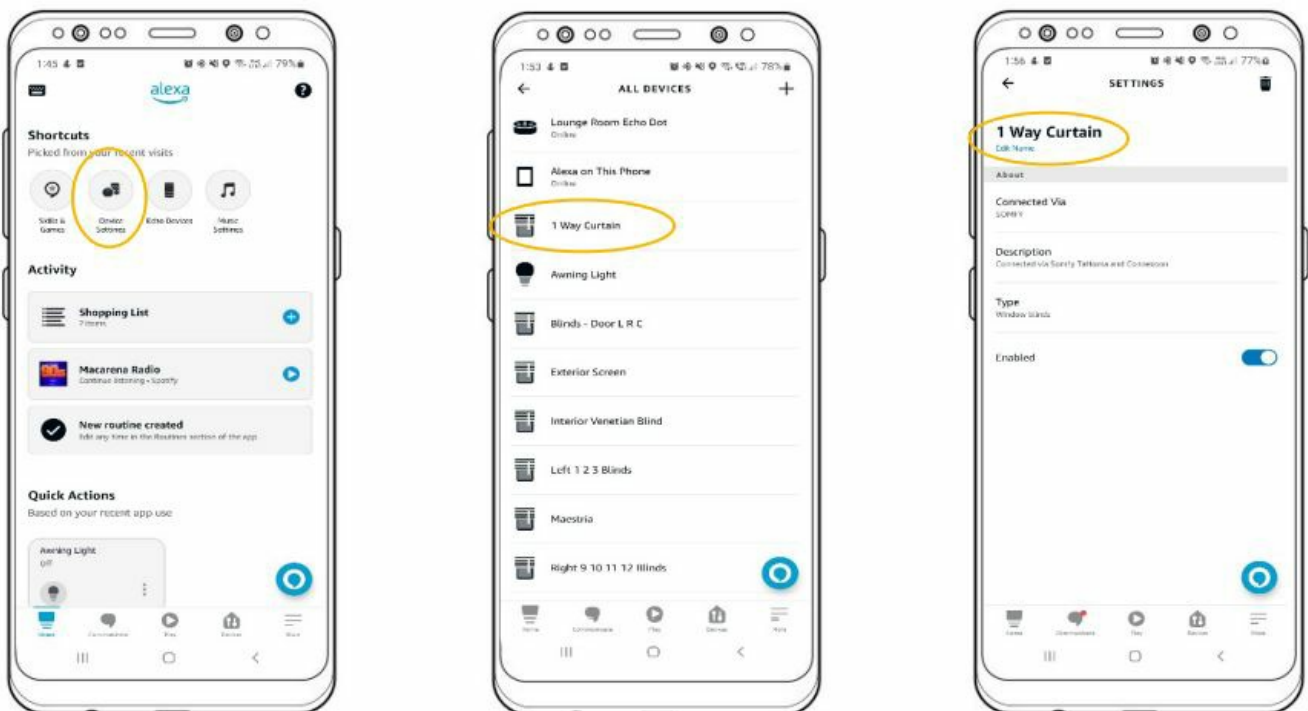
1:45 79%

alexa

Shortcuts
Picked from your recent visits

Skills & Games
Device Settings
Echo Devices
Music Settings

Activity

Shopping List
7 items

Macarena Radio
Continue listening • Spotify

New routine created
Edit any time in the Routines section of the app

Quick Actions
Based on your recent app use

Awning Light
off

Home Communicate Play Devices More

1:53 78%

ALL DEVICES

Lounge Room Echo Dot
Online

Alexa on This Phone
Online

1 Way Curtain

Awning Light

Blinds - Door L R C

Exterior Screen

Interior Venetian Blind

Left 1 2 3 Blinds

Maestria

Right 9 10 11 12 Blinds

Home Communicate Play Devices More

1:56 77%

SETTINGS

1 Way Curtain
Edit Name

About

Connected Via
SOMFY

Description
Connected via Somfy TaHoma and Connexoon

Type
Window blinds

Enabled

Home Communicate Play Devices More